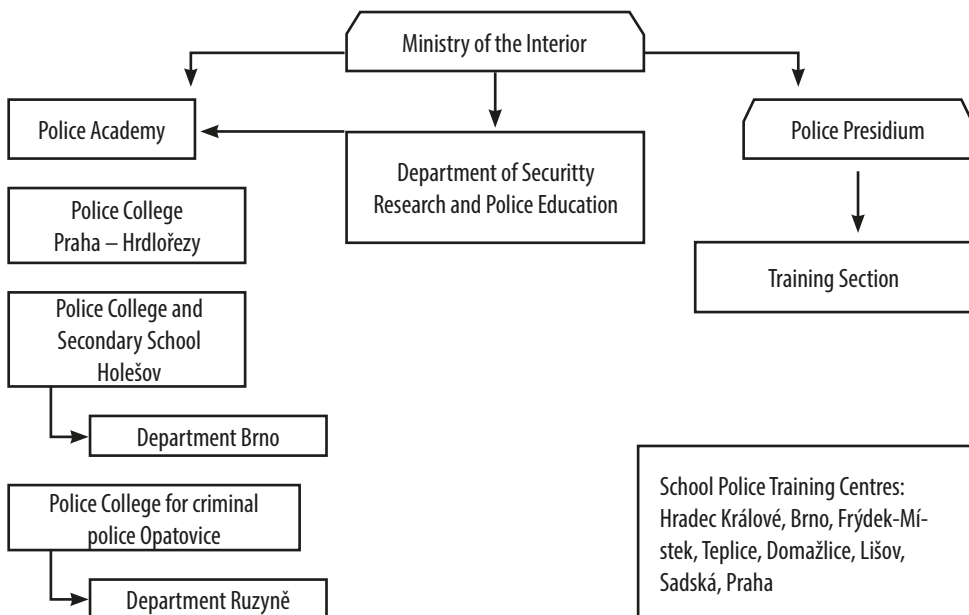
Ministry of the Interior

Police Academy

Department of Securitty Research and Police Education

Police Presidium

Training Section

Police College Praha – Hrdlořezy

Police College and Secondary School Holešov

Department Brno

Police College for criminal police Opatovice

Department Ruzyně

School Police Training Centres: Hradec Králové, Brno, Frýdek-Místek, Teplice, Domažlice, Lišov, Sadská, Praha